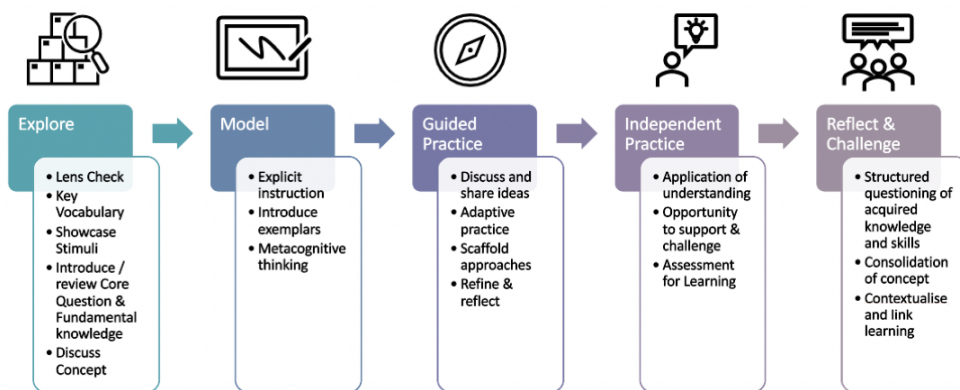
Explore

- Lens Check
- Key Vocabulary
- Showcase Stimuli
- Introduce / review Core Question & Fundamental knowledge
- Discuss Concept

Model

- Explicit instruction
- Introduce exemplars
- Metacognitive thinking

Guided Practice

- Discuss and share ideas
- Adaptive practice
- Scaffold approaches
- Refine & reflect

Independent Practice

- Application of understanding
- Opportunity to support & challenge
- Assessment for Learning

Reflect & Challenge

- Structured questioning of acquired knowledge and skills
- Consolidation of concept
- Contextualise and link learning